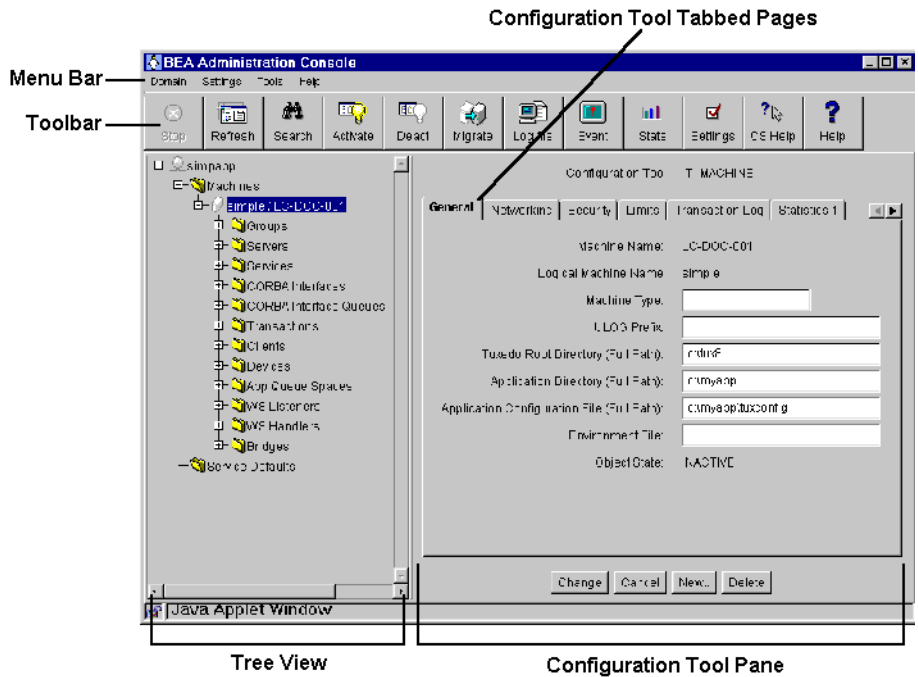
Configuration Tool Tabbed Pages

Menu Bar

Toolbar

BEA Administration Console

Domain Settings Tools Help

Stop Refresh Search Activate Deact Migrate Logfile Event Stats Settings CS Help Help

simpapp
Machines
simple (LC-DOC-01)
Groups
Servers
Services
CORBA Interfaces
CORBA Interface Queues
Transactions
Clients
Devices
App Queue Spaces
WS Listeners
WS Handlers
Bridges
Service Defaults

Configuration Tool: T_MACHINE

General Networking Security Limits Transaction Log Statistics 1

Machine Name: LC-DOC-01
Logical Machine Name: simple
Machine Type:
ULOG Prefix:
Tuxedo Root Directory (Full Path): c:\tuxF
Application Directory (Full Path): c:\myapp
Application Configuration File (Full Path): c:\myapp\tuxconfig
Environment File:
Object State: INACTIVE

Change Cancel New... Delete

Java Applet Window

Tree View

Configuration Tool Pane